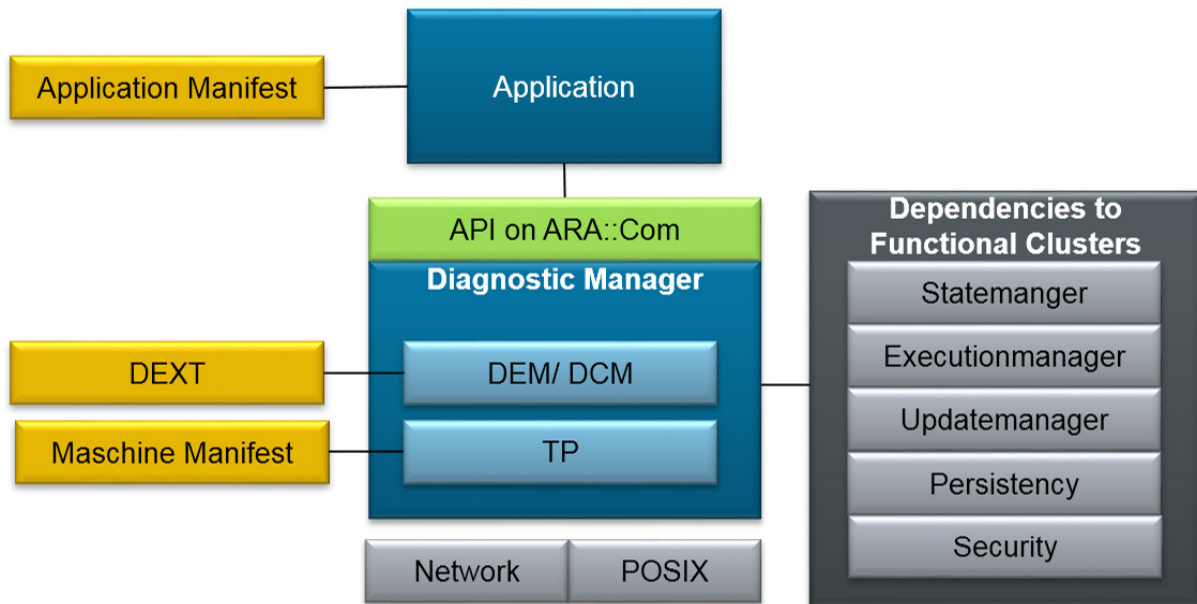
Application Manifest

Application

API on ARA::Com

Diagnostic Manager

DEXT

DEM/ DCM

Maschine Manifest

TP

Network

POSIX

Dependencies to Functional Clusters

Statemanger

Executionmanager

Updatemanager

Persistency

Security